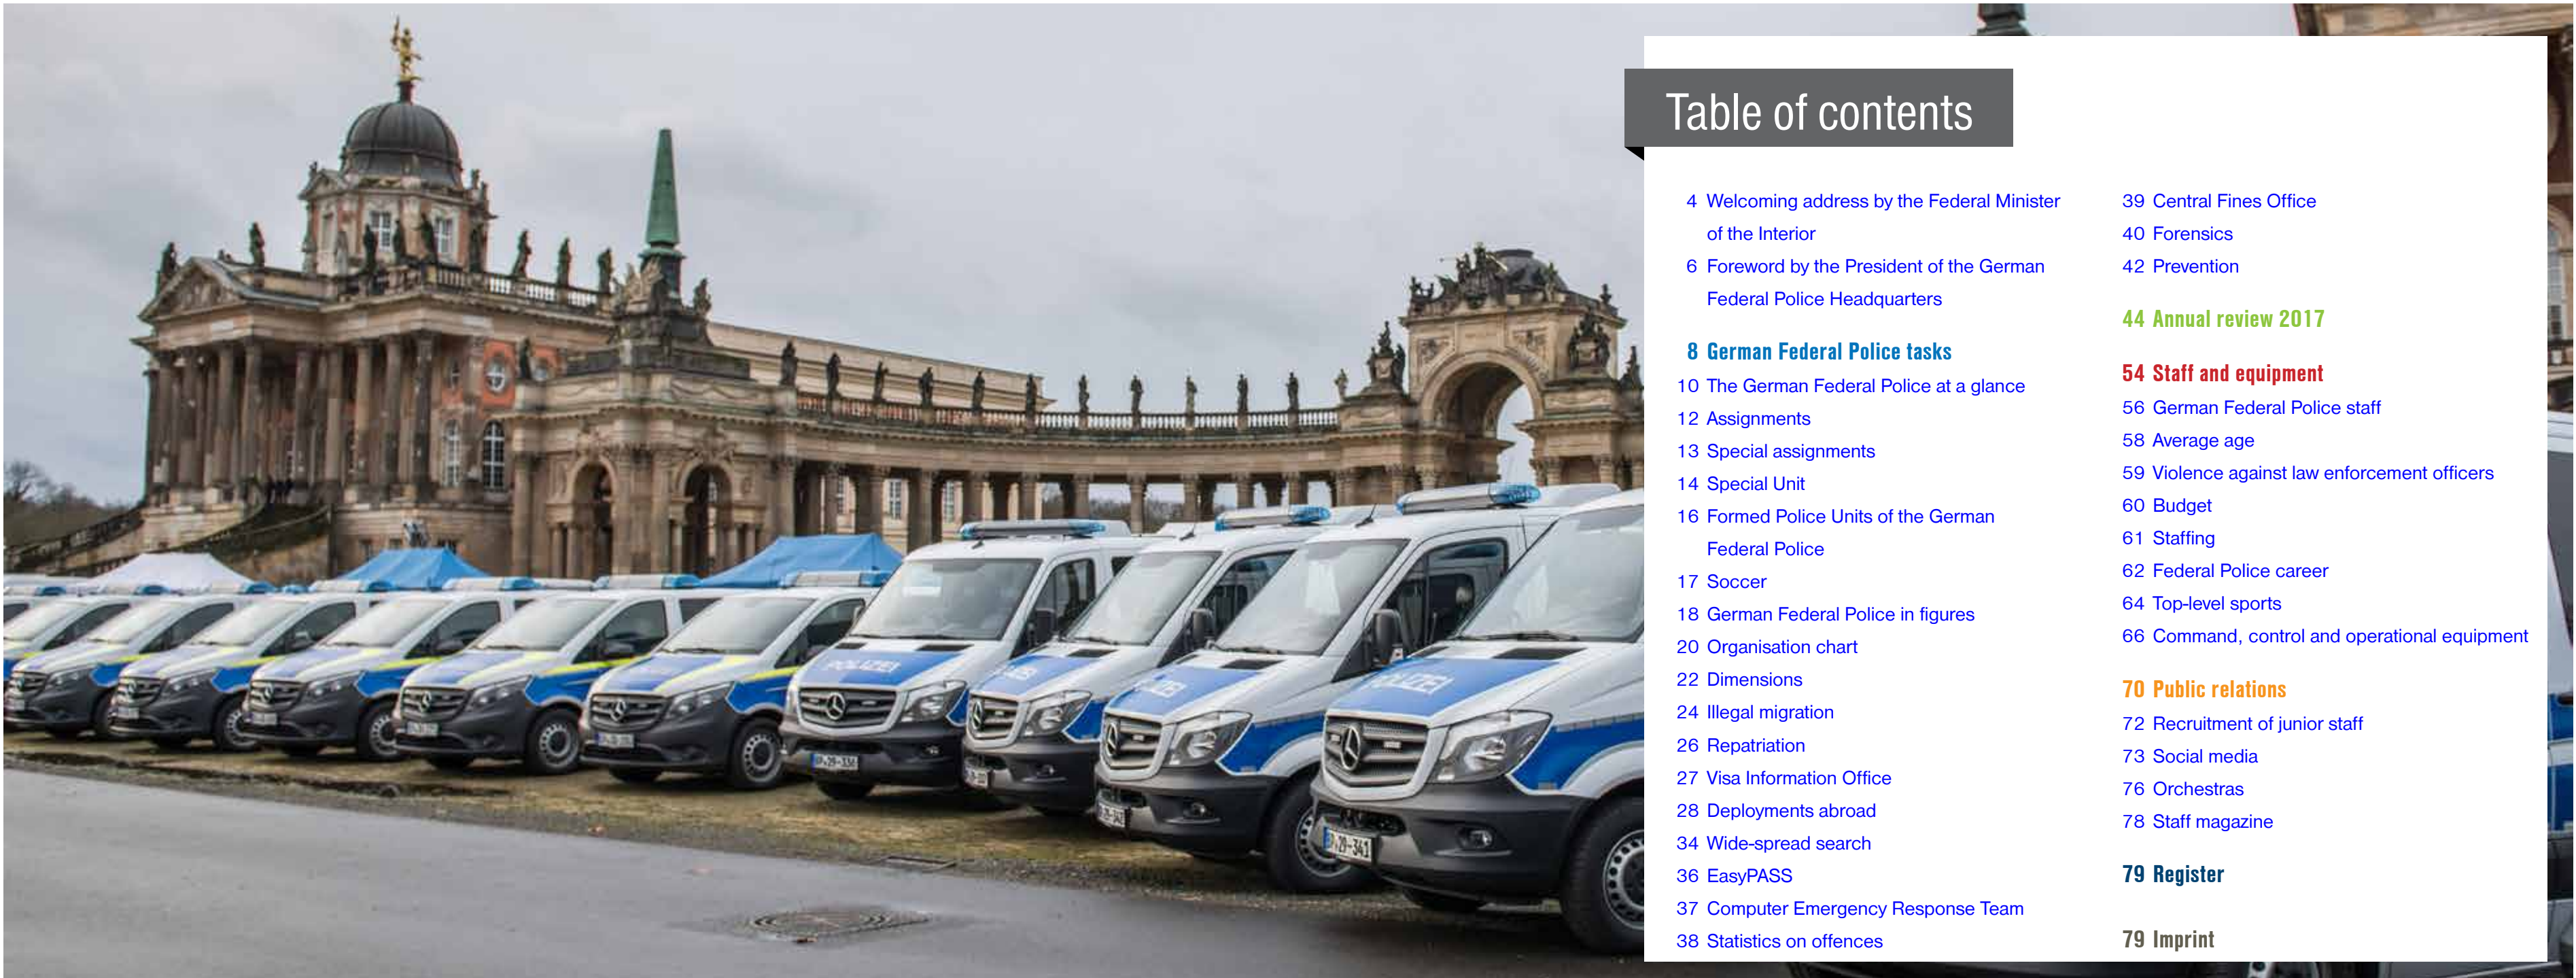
Table of contents

4 Welcoming address by the Federal Minister of the Interior
6 Foreword by the President of the German Federal Police Headquarters

8 German Federal Police tasks
10 The German Federal Police at a glance
12 Assignments
13 Special assignments
14 Special Unit
16 Formed Police Units of the German Federal Police
17 Soccer
18 German Federal Police in figures
20 Organisation chart
22 Dimensions
24 Illegal migration
26 Repatriation
27 Visa Information Office
28 Deployments abroad
34 Wide-spread search
36 EasyPASS
37 Computer Emergency Response Team
38 Statistics on offences

39 Central Fines Office
40 Forensics
42 Prevention

44 Annual review 2017

54 Staff and equipment
56 German Federal Police staff
58 Average age
59 Violence against law enforcement officers
60 Budget
61 Staffing
62 Federal Police career
64 Top-level sports
66 Command, control and operational equipment

70 Public relations
72 Recruitment of junior staff
73 Social media
76 Orchestras
78 Staff magazine

79 Register

79 Imprint

POLIZEI